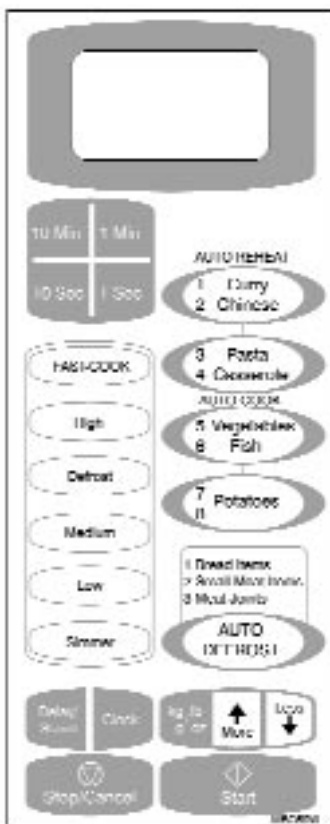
10 Min
1 Min
10 Sec
1 Sec

AUTO REHEAT
1 Curry
2 Chinese

3 Pasta
4 Casserole

AUTO COOK
5 Vegetables
6 Fish

7 Potatoes
8

1 Bread Items
2 Small Meat Items
3 Meat Joints

AUTO DEFROST

FAST-COOK
High
Defrost
Medium
Low
Simmer

Delay/ Stand
Clock

kg lb g oz
More
Less

Stop/Cancel
Start